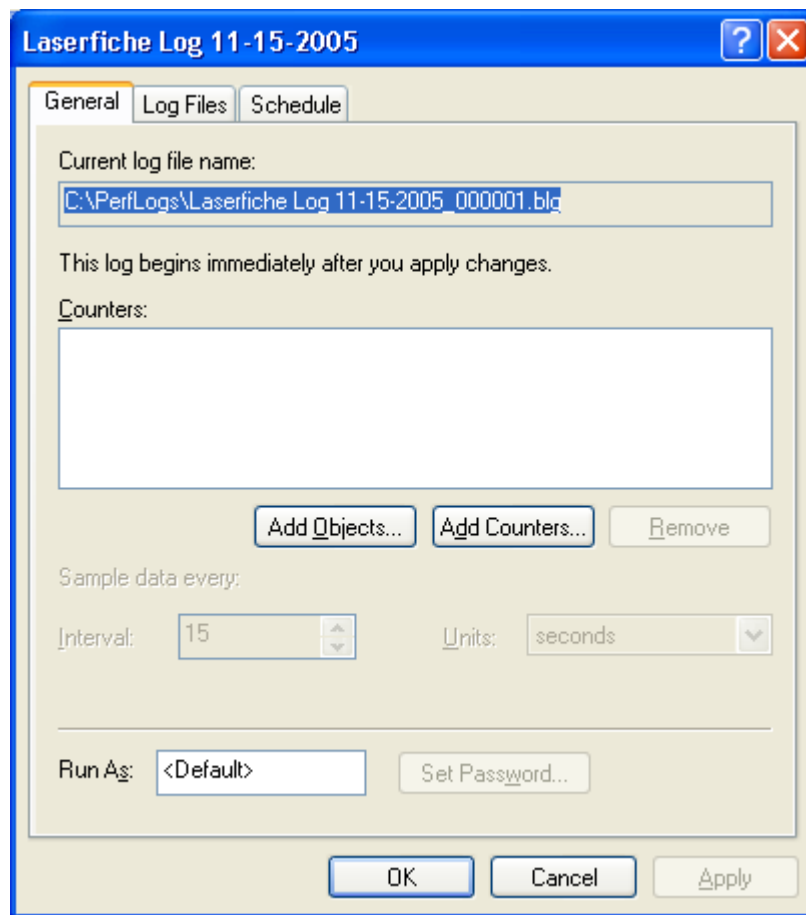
Laserfiche Log 11-15-2005

?

General | Log Files | Schedule

Current log file name:

C:\PerfLogs\Laserfiche Log 11-15-2005_000001.blg

This log begins immediately after you apply changes.

Counters:

Add Objects... | Add Counters... | Remove

Sample data every:

Interval: 15

Units: seconds

Run As: <Default>

Set Password...

OK | Cancel | Apply